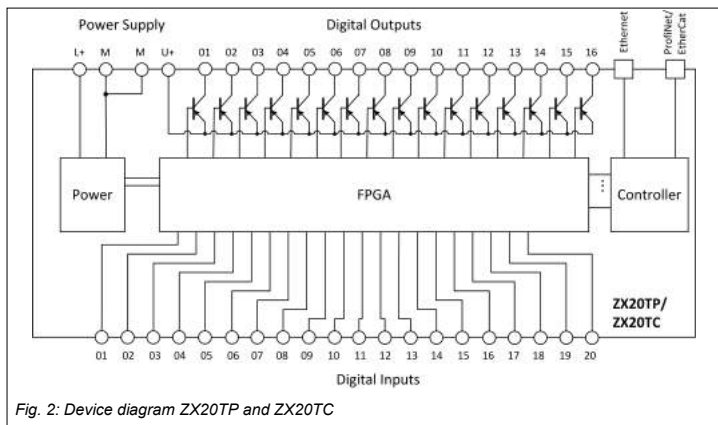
Power Supply

Digital Outputs

L+ M M U+ 01 02 03 04 05 06 07 08 09 10 11 12 13 14 15 16

Ethernet

ProfiNet/ EtherCat

Power

FPGA

Controller

ZX20TP/ ZX20TC

01 02 03 04 05 06 07 08 09 10 11 12 13 14 15 16 17 18 19 20

Digital Inputs

Fig. 2: Device diagram ZX20TP and ZX20TC